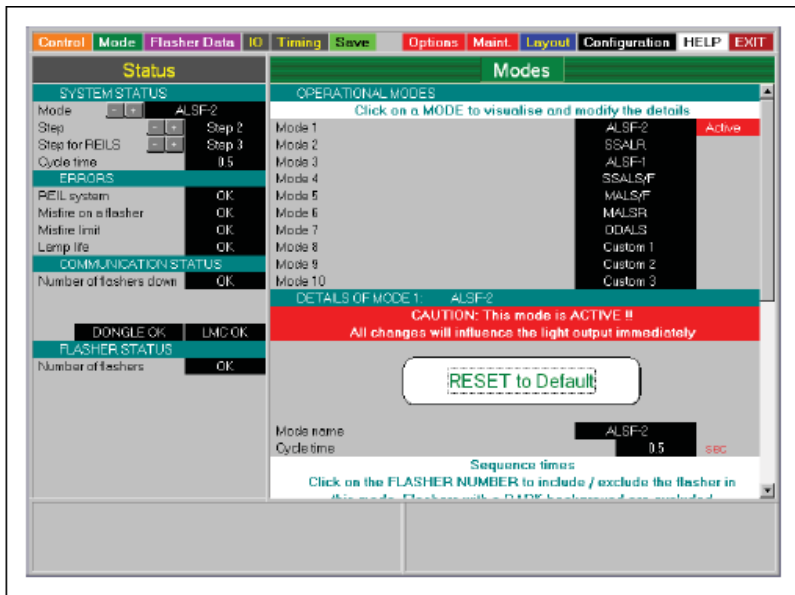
Control Mode Flasher Data IO Timing Save Options Maint. Layout Configuration HELP EXIT

Status

SYSTEM STATUS

| | | |
|---|---|---|
| Mode | - + | ALSF-2 |
| Step | - + | Step 2 |
| Step for REILS | - + | Step 3 |
| Cycle time | | 0.5 |

ERRORS

| | |
|---|---|
| REIL system | OK |
| Misfire on a flasher | OK |
| Misfire limit | OK |
| Lamp life | OK |

COMMUNICATION STATUS

| | |
|---|---|
| Number of flashers down | OK |

DONGLE OK LMC OK

FLASHER STATUS

| | |
|---|---|
| Number of flashers | OK |

Modes

OPERATIONAL MODES

Click on a MODE to visualise and modify the details

| | | |
|---|---|---|
| Mode 1 | ALSF-2 | Active |
| Mode 2 | SSALR | |
| Mode 3 | ALSF-1 | |
| Mode 4 | SSALS/F | |
| Mode 5 | MALS/F | |
| Mode 6 | MALSR | |
| Mode 7 | ODALS | |
| Mode 8 | Custom 1 | |
| Mode 9 | Custom 2 | |
| Mode 10 | Custom 3 | |

DETAILS OF MODE 1: ALSF-2

CAUTION: This mode is ACTIVE !!
All changes will influence the light output immediately

RESET to Default

Mode name ALSF-2
Cycle time 0.5 sec

Sequence times
Click on the FLASHER NUMBER to include / exclude the flasher in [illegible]